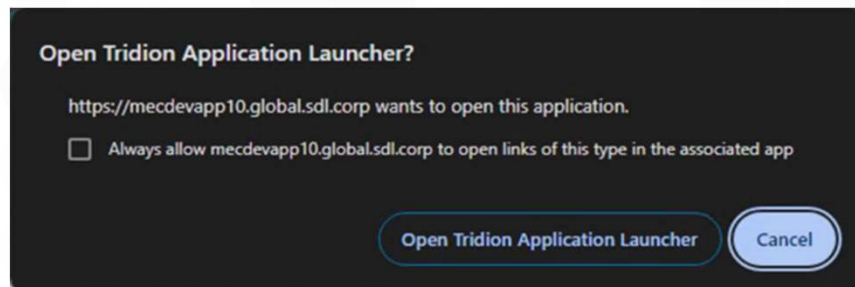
Open Tridion Application Launcher?

https://mecdevapp10.global.sdl.corp wants to open this application.

Always allow mecdevapp10.global.sdl.corp to open links of this type in the associated app

Open Tridion Application Launcher

Cancel